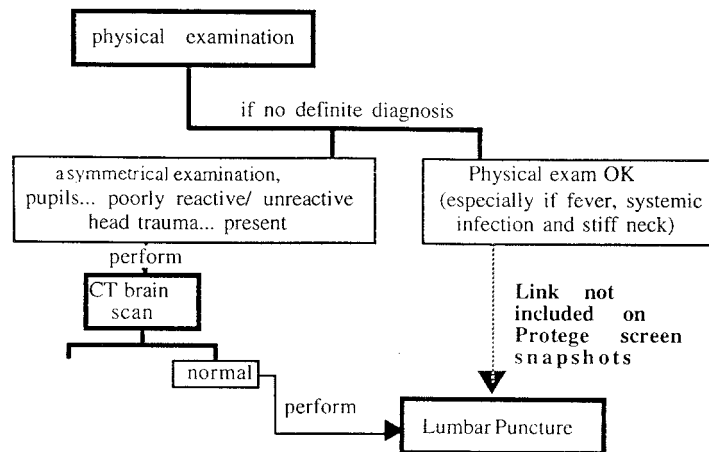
physical examination

if no definite diagnosis

asymmetrical examination, pupils... poorly reactive/ unreactive head trauma... present

Physical exam OK (especially if fever, systemic infection and stiff neck)

perform

CT brain scan

Link not included on Protege screen snapshots

normal

perform

Lumbar Puncture